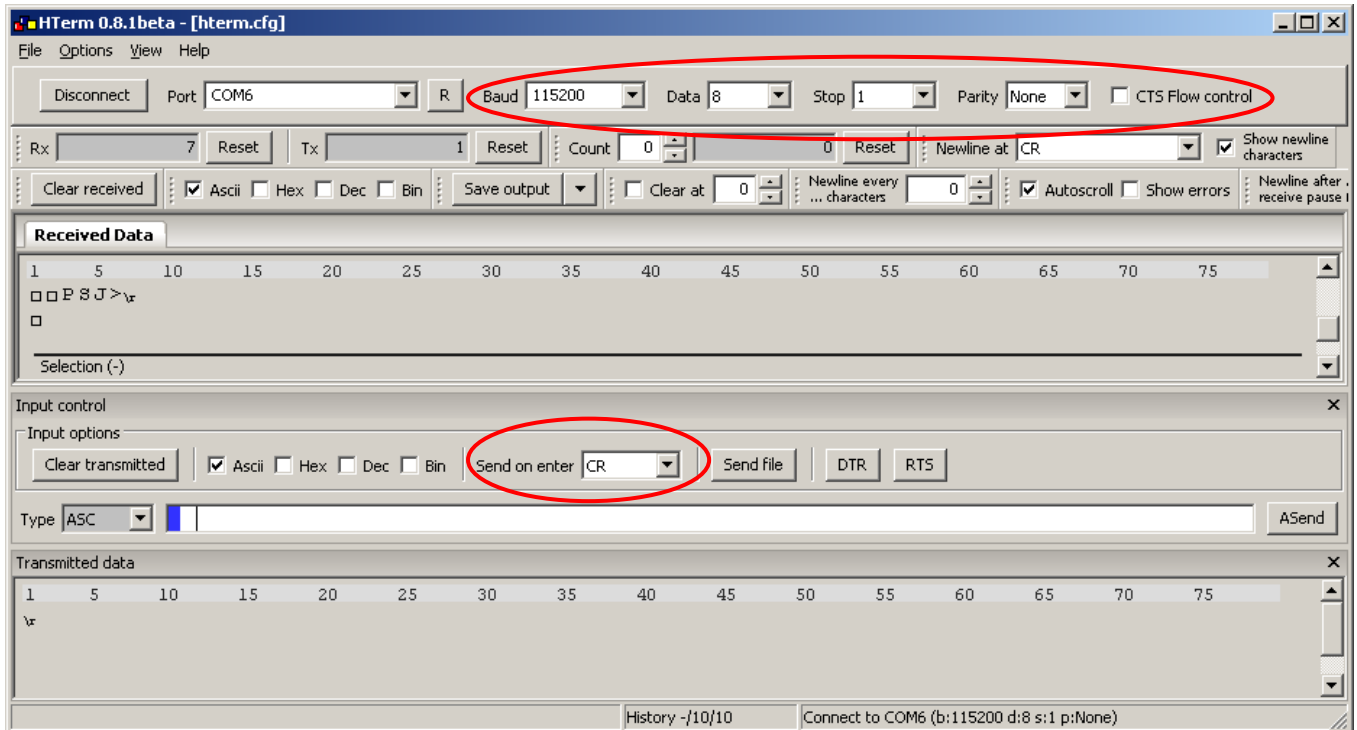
HTerm 0.8.1beta - [hterm.cfg]

File Options View Help

Disconnect Port COM6 R Baud 115200 Data 8 Stop 1 Parity None CTS Flow control

Rx 7 Reset Tx 1 Reset Count 0 0 Reset Newline at CR Show newline characters

Clear received Ascii Hex Dec Bin Save output Clear at 0 Newline every ... characters 0 Autoscroll Show errors Newline after receive pause

Received Data

1 5 10 15 20 25 30 35 40 45 50 55 60 65 70 75

□□PSJ>\r

□

Selection (-)

Input control

Input options

Clear transmitted Ascii Hex Dec Bin Send on enter CR Send file DTR RTS

Type ASC ASend

Transmitted data

1 5 10 15 20 25 30 35 40 45 50 55 60 65 70 75

\r

History -/10/10 Connect to COM6 (b:115200 d:8 s:1 p:None)